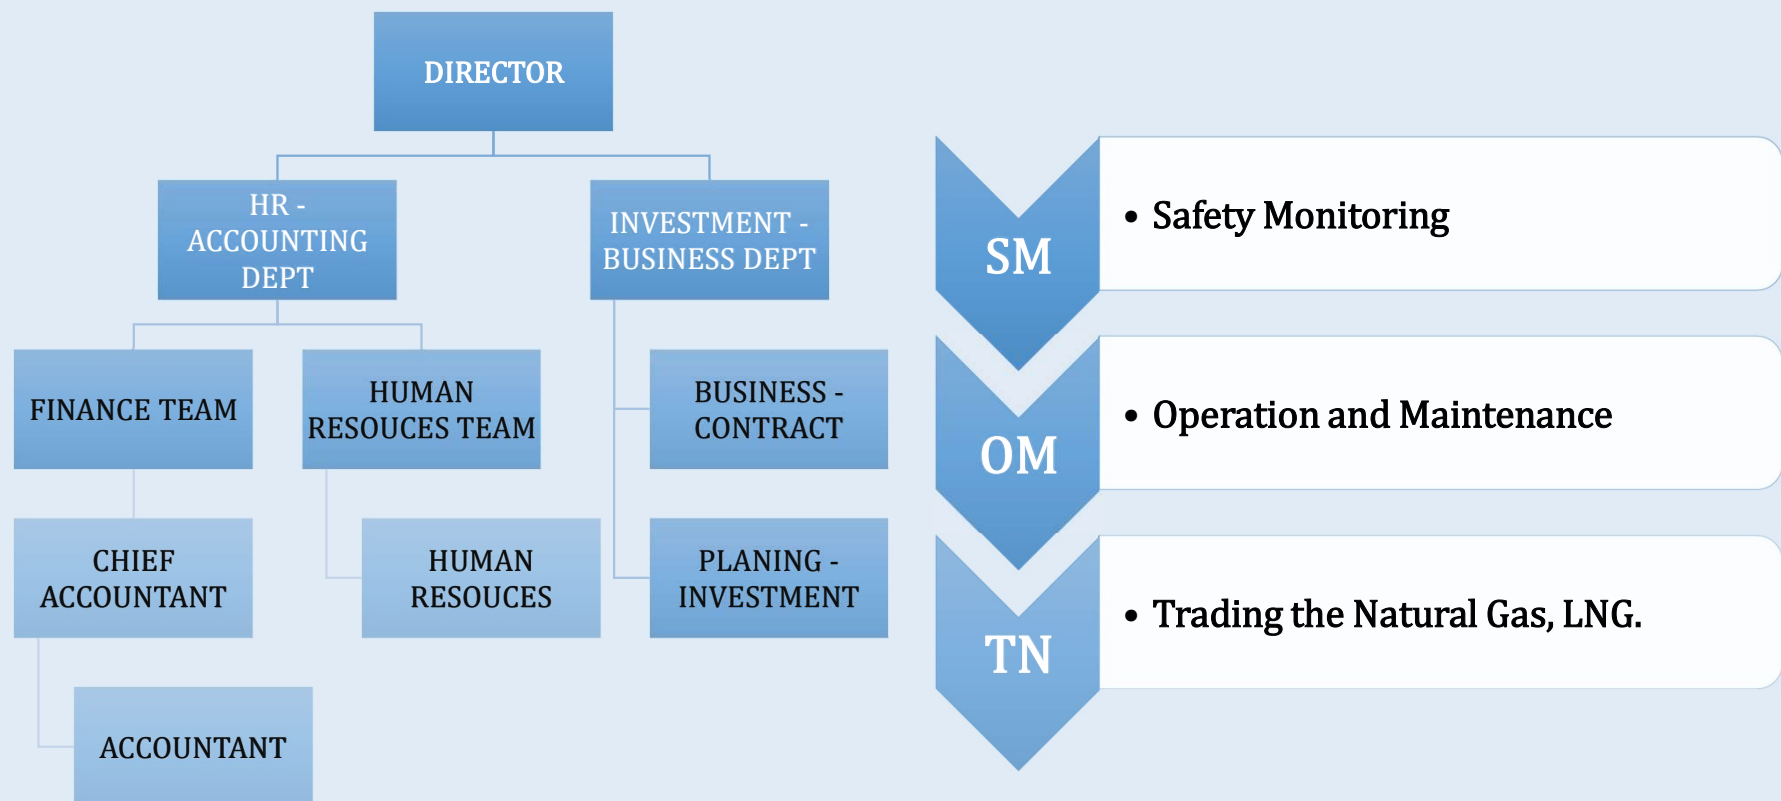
DIRECTOR

HR - ACCOUNTING DEPT

INVESTMENT - BUSINESS DEPT

FINANCE TEAM

HUMAN RESOUCES TEAM

BUSINESS - CONTRACT

CHIEF ACCOUNTANT

HUMAN RESOUCES

PLANING - INVESTMENT

ACCOUNTANT

SM

• Safety Monitoring

OM

• Operation and Maintenance

TN

• Trading the Natural Gas, LNG.